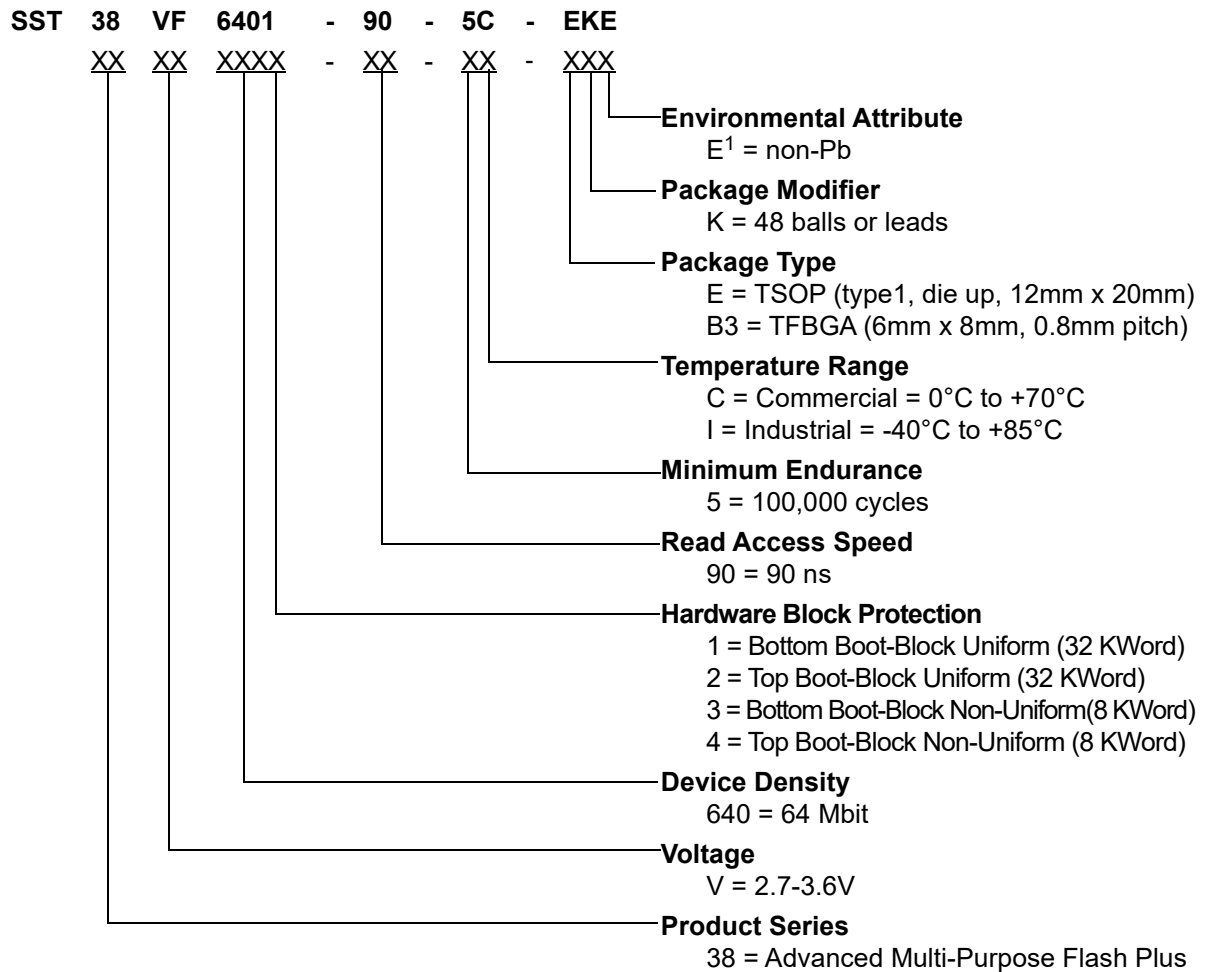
SST 38 VF 6401 - 90 - 5C - EKE

XX XX XXXX - XX - XX - XXX

**Environmental Attribute**
$E^1$ = non-Pb

**Package Modifier**
K = 48 balls or leads

**Package Type**
E = TSOP (type1, die up, 12mm x 20mm)
B3 = TFBGA (6mm x 8mm, 0.8mm pitch)

**Temperature Range**
C = Commercial = 0°C to +70°C
I = Industrial = -40°C to +85°C

**Minimum Endurance**
5 = 100,000 cycles

**Read Access Speed**
90 = 90 ns

**Hardware Block Protection**
1 = Bottom Boot-Block Uniform (32 KWord)
2 = Top Boot-Block Uniform (32 KWord)
3 = Bottom Boot-Block Non-Uniform(8 KWord)
4 = Top Boot-Block Non-Uniform (8 KWord)

**Device Density**
640 = 64 Mbit

**Voltage**
V = 2.7-3.6V

**Product Series**
38 = Advanced Multi-Purpose Flash Plus